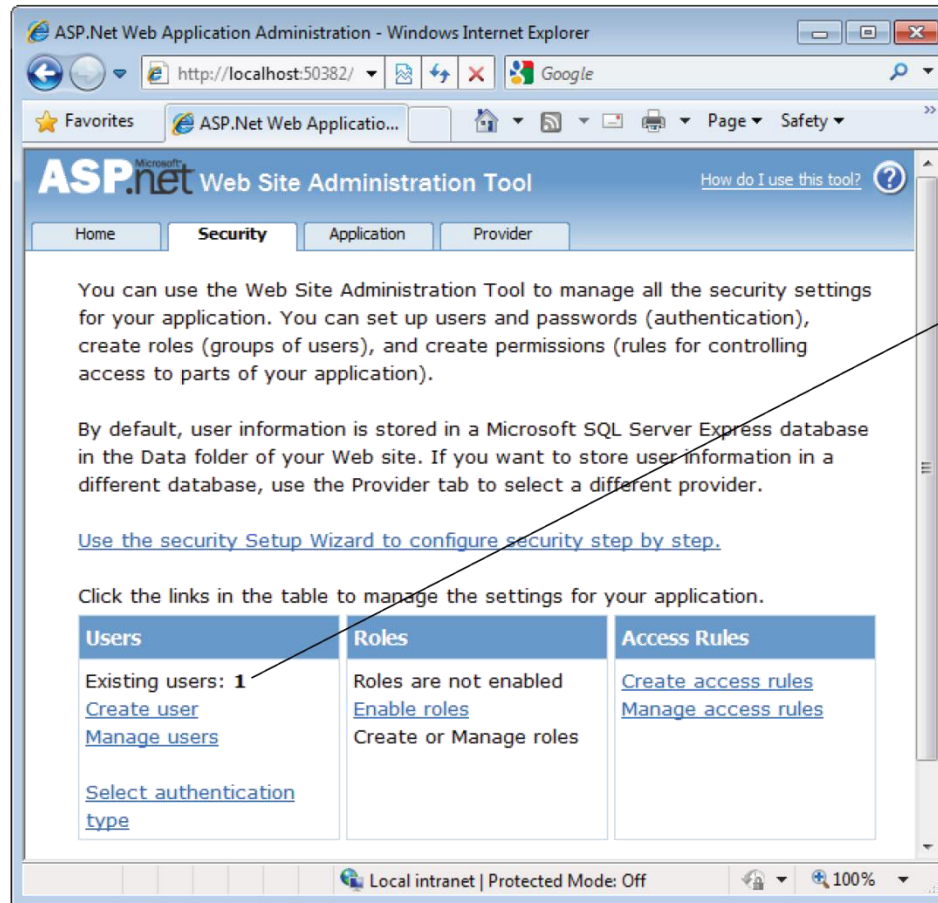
ASP.Net Web Application Administration - Windows Internet Explorer

http://localhost:50382/

Google

Favorites

ASP.Net Web Applicatio...

Page ▾ Safety ▾

ASP.net Microsoft Web Site Administration Tool

How do I use this tool?

Home | Security | Application | Provider

You can use the Web Site Administration Tool to manage all the security settings for your application. You can set up users and passwords (authentication), create roles (groups of users), and create permissions (rules for controlling access to parts of your application).

By default, user information is stored in a Microsoft SQL Server Express database in the Data folder of your Web site. If you want to store user information in a different database, use the Provider tab to select a different provider.

Use the security Setup Wizard to configure security step by step.

Click the links in the table to manage the settings for your application.

| Users | Roles | Access Rules |
|---|---|---|
| Existing users: **1**<br>Create user<br>Manage users<br><br>Select authentication type | Roles are not enabled<br>Enable roles<br>Create or Manage roles | Create access rules<br>Manage access rules |

Local intranet | Protected Mode: Off

100%